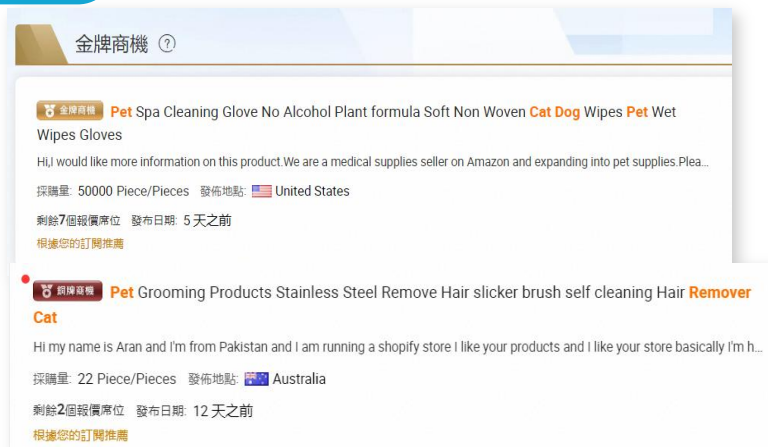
金牌商機 ?

金牌商機 Pet Spa Cleaning Glove No Alcohol Plant formula Soft Non Woven Cat Dog Wipes Pet Wet Wipes Gloves

Hi,I would like more information on this product.We are a medical supplies seller on Amazon and expanding into pet supplies.Plea...

採購量: 50000 Piece/Pieces 發佈地點: United States

剩餘7個報價席位 發布日期: 5 天之前

根據您的訂閱推薦

銅牌商機 Pet Grooming Products Stainless Steel Remove Hair slicker brush self cleaning Hair Remover Cat

Hi my name is Aran and I'm from Pakistan and I am running a shopify store I like your products and I like your store basically I'm h...

採購量: 22 Piece/Pieces 發佈地點: Australia

剩餘2個報價席位 發布日期: 12 天之前

根據您的訂閱推薦